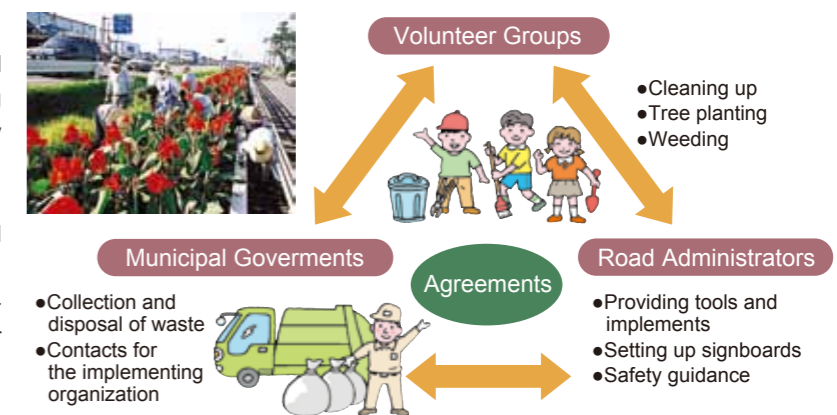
Volunteer Groups

●Cleaning up
●Tree planting
●Weeding

Municipal Goverments

Agreements

Road Administrators

●Collection and disposal of waste
●Contacts for the implementing organization

●Providing tools and implements
●Setting up signboards
●Safety guidance